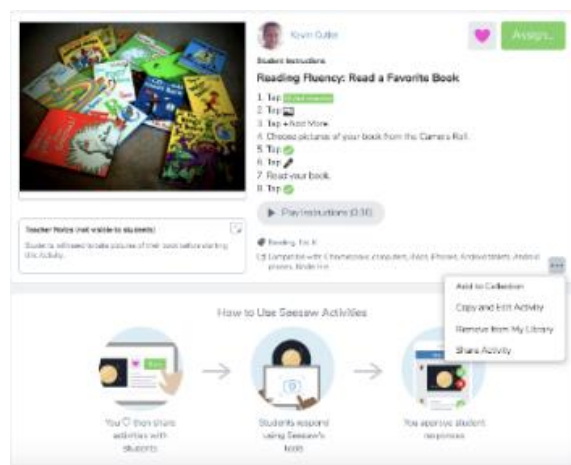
Kevin Cuthe

Assign...

Student Instructions

Reading Fluency: Read a Favorite Book

1. Tap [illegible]
2. Tap
3. Tap +Add More
4. Choose pictures of your book from the Camera Roll.
5. Tap
6. Tap
7. Read your book.
8. Tap

Play Instructions (0:36)

Reading, Tk, K

Compatible with Chromebooks, computers, iPads, iPhones, Android tablets, Android phones, Kindle Fire

Teacher Notes (not visible to students)

Students will need to take pictures of their book before starting this activity.

Add to Collection

Copy and Edit Activity

Remove from My Library

Share Activity

How to Use Seesaw Activities

You ♡ then share activities with students

Students respond using Seesaw's tools

You approve student responses